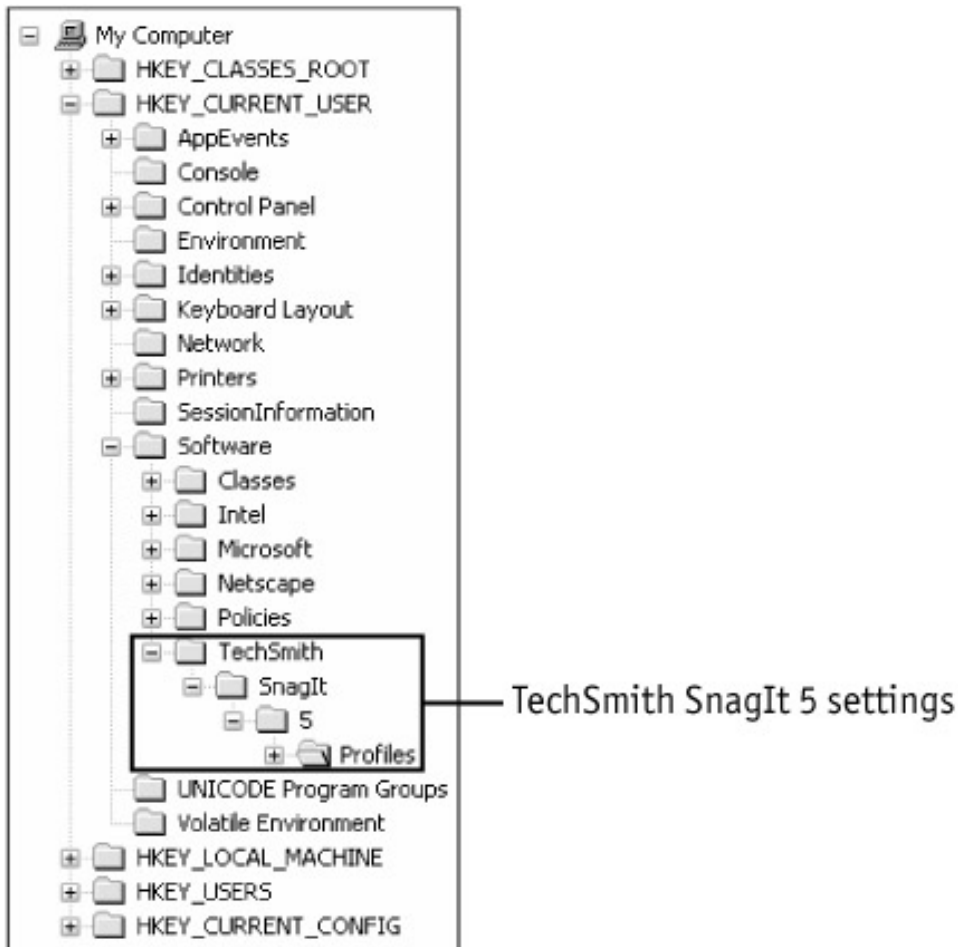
My Computer
HKEY_CLASSES_ROOT
HKEY_CURRENT_USER
AppEvents
Console
Control Panel
Environment
Identities
Keyboard Layout
Network
Printers
SessionInformation
Software
Classes
Intel
Microsoft
Netscape
Policies
TechSmith
SnagIt
5
Profiles
UNICODE Program Groups
Volatile Environment
HKEY_LOCAL_MACHINE
HKEY_USERS
HKEY_CURRENT_CONFIG

TechSmith SnagIt 5 settings